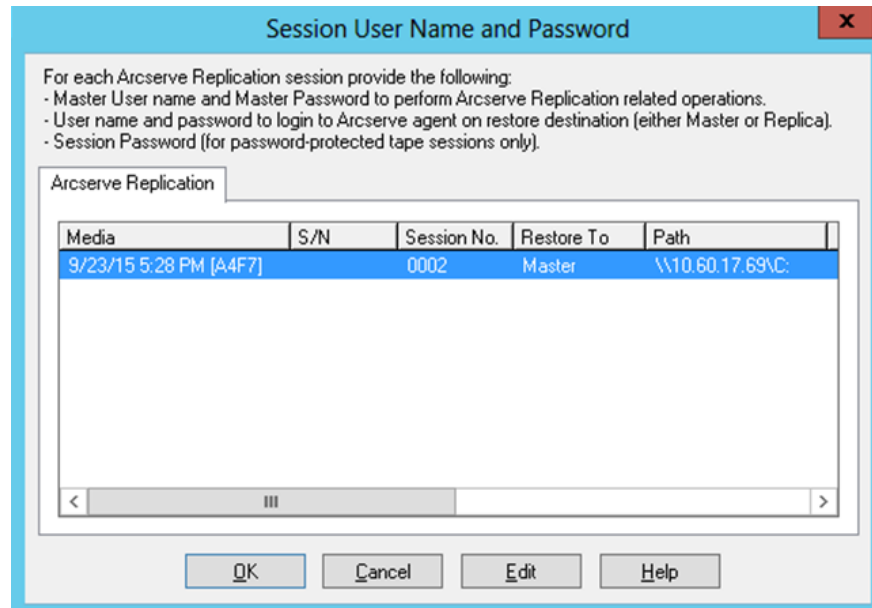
Session User Name and Password

For each Arcserve Replication session provide the following:
- Master User name and Master Password to perform Arcserve Replication related operations.
- User name and password to login to Arcserve agent on restore destination (either Master or Replica).
- Session Password (for password-protected tape sessions only).

Arcserve Replication

| Media | S/N | Session No. | Restore To | Path |
|---|---|---|---|---|
| 9/23/15 5:28 PM [A4F7] | | 0002 | Master | \\10.60.17.69\C: |

OK Cancel Edit Help